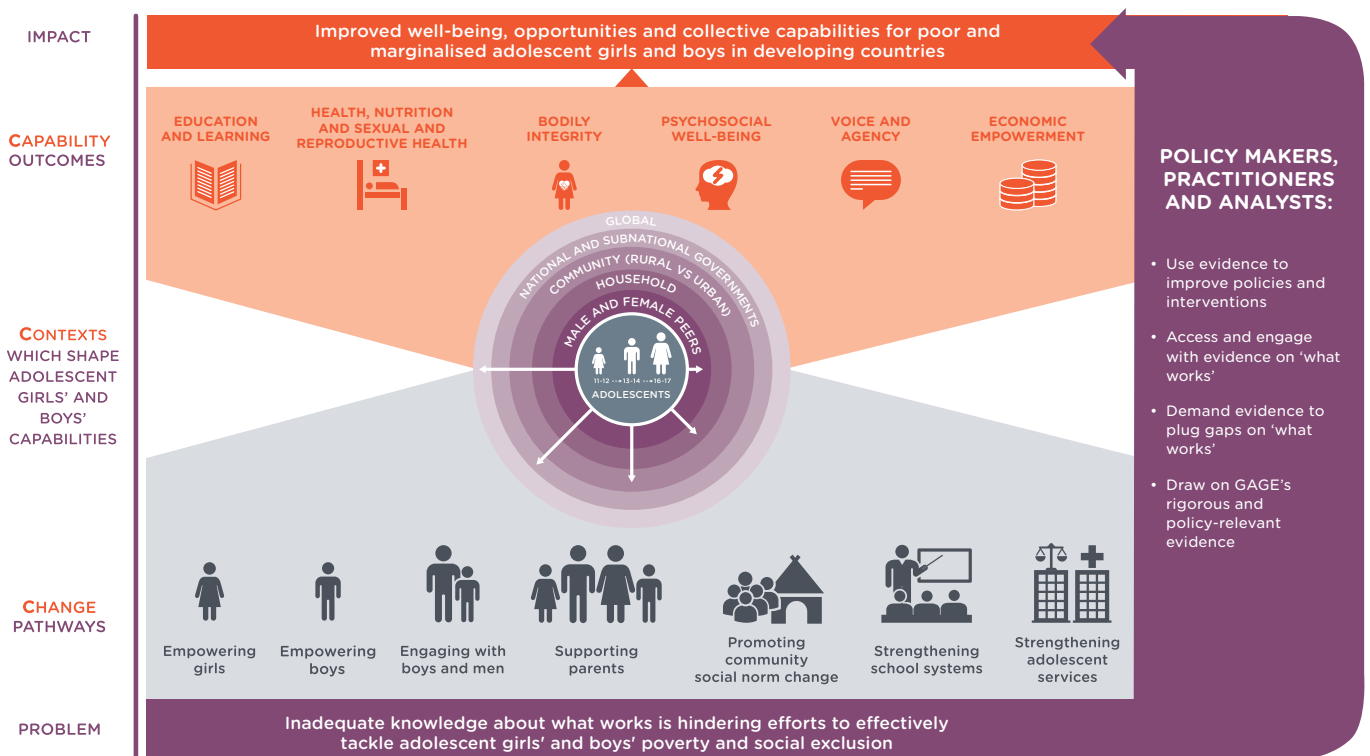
IMPACT

Improved well-being, opportunities and collective capabilities for poor and marginalised adolescent girls and boys in developing countries

CAPABILITY OUTCOMES

EDUCATION AND LEARNING

HEALTH, NUTRITION AND SEXUAL AND REPRODUCTIVE HEALTH

BODILY INTEGRITY

PSYCHOSOCIAL WELL-BEING

VOICE AND AGENCY

ECONOMIC EMPOWERMENT

POLICY MAKERS, PRACTITIONERS AND ANALYSTS:

• Use evidence to improve policies and interventions

• Access and engage with evidence on 'what works'

• Demand evidence to plug gaps on 'what works'

• Draw on GAGE's rigorous and policy-relevant evidence

GLOBAL

NATIONAL AND SUBNATIONAL GOVERNMENTS

COMMUNITY (RURAL VS URBAN)

HOUSEHOLD

MALE AND FEMALE PEERS

11-12 → 13-14 → 16-17

ADOLESCENTS

CONTEXTS WHICH SHAPE ADOLESCENT GIRLS' AND BOYS' CAPABILITIES

CHANGE PATHWAYS

Empowering girls

Empowering boys

Engaging with boys and men

Supporting parents

Promoting community social norm change

Strengthening school systems

Strengthening adolescent services

PROBLEM

Inadequate knowledge about what works is hindering efforts to effectively tackle adolescent girls' and boys' poverty and social exclusion